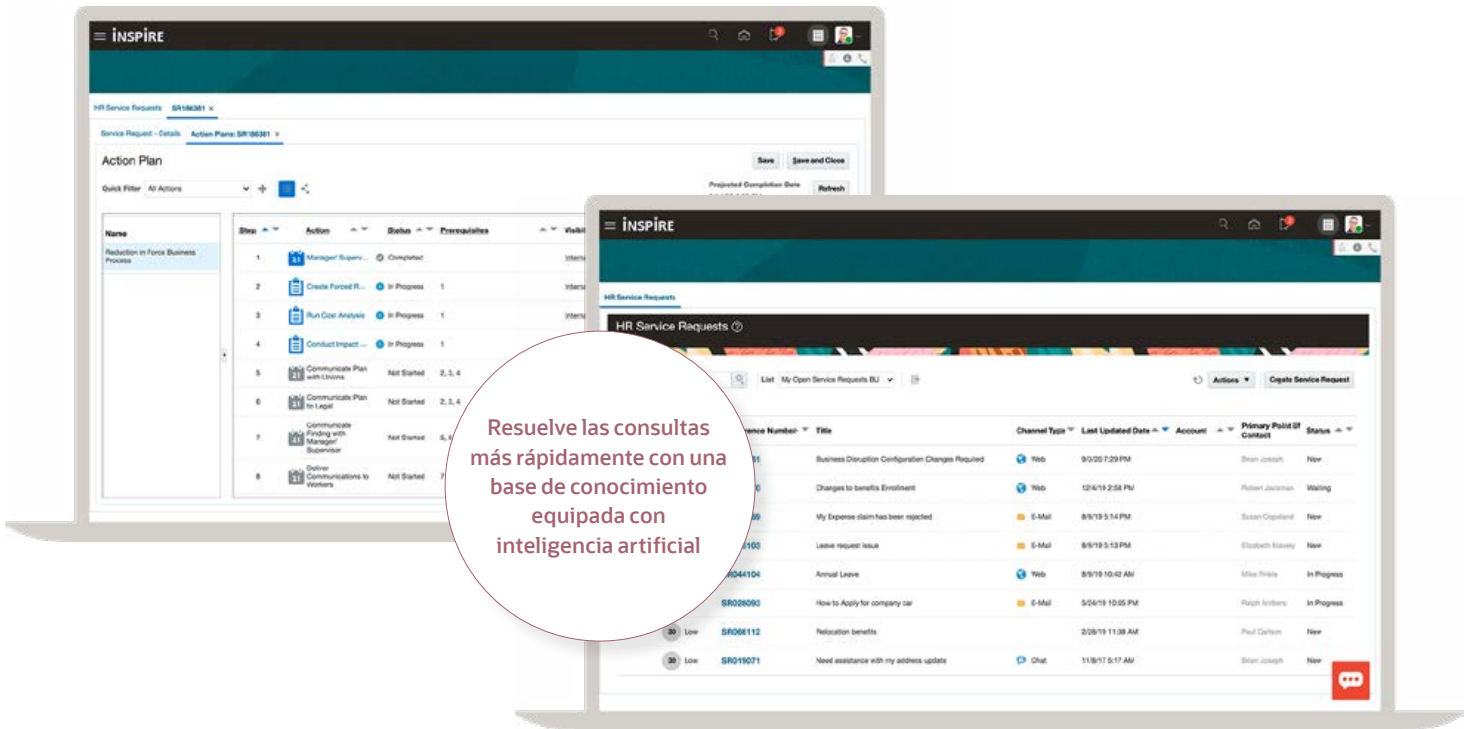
INSPIRE

HR Service Requests SR186381 ×

Service Request - Details Action Plans: SR186381 ×

Action Plan

Save Save and Close

Quick Filter All Actions

Projected Completion Date

Refresh

| Name |
|---|
| Reduction in Force Business Process |

| Step | Action | Status | Prerequisites | Visibi |
|---|---|---|---|---|
| 1 | Manager/ Superv... | Completed | | Intern |
| 2 | Create Forced R... | In Progress | 1 | Intern |
| 3 | Run Cost Analysis | In Progress | 1 | Intern |
| 4 | Conduct Impact ... | In Progress | 1 | |
| 5 | Communicate Plan with Unions | Not Started | 2, 3, 4 | |
| 6 | Communicate Plan to Legal | Not Started | 2, 3, 4 | |
| 7 | Communicate Finding with Manager/ Supervisor | Not Started | 5, 6 | |
| 8 | Deliver Communications to Workers | Not Started | 7 | |

INSPIRE

HR Service Requests

HR Service Requests

List My Open Service Requests BU

Actions Create Service Request

| | | Reference Number | Title | Channel Type | Last Updated Date | Account | Primary Point of Contact | Status |
|---|---|---|---|---|---|---|---|---|
| | | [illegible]1 | Business Disruption Configuration Changes Required | Web | 9/0/20 7:29 PM | | Brian Joseph | New |
| | | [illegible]0 | Changes to benefits Enrollment | Web | 12/4/19 2:58 PM | | Robert Jackman | Waiting |
| | | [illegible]9 | My Expense claim has been rejected | E-Mail | 8/9/19 5:14 PM | | Susan Copeland | New |
| | | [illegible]103 | Leave request issue | E-Mail | 8/9/19 5:13 PM | | Elizabeth Mavey | New |
| | | SR044104 | Annual Leave | Web | 8/9/19 10:42 AM | | Mike Prinks | In Progress |
| | | SR026093 | How to Apply for company car | E-Mail | 5/24/19 10:05 PM | | Ralph Arribera | In Progress |
| 30 | Low | SR066112 | Relocation benefits | | 2/28/19 11:38 AM | | Paul Carlson | New |
| 30 | Low | SR019071 | Need assistance with my address update | Chat | 11/8/17 5:17 AM | | Brian Joseph | New |

Resuelve las consultas más rápidamente con una base de conocimiento equipada con inteligencia artificial